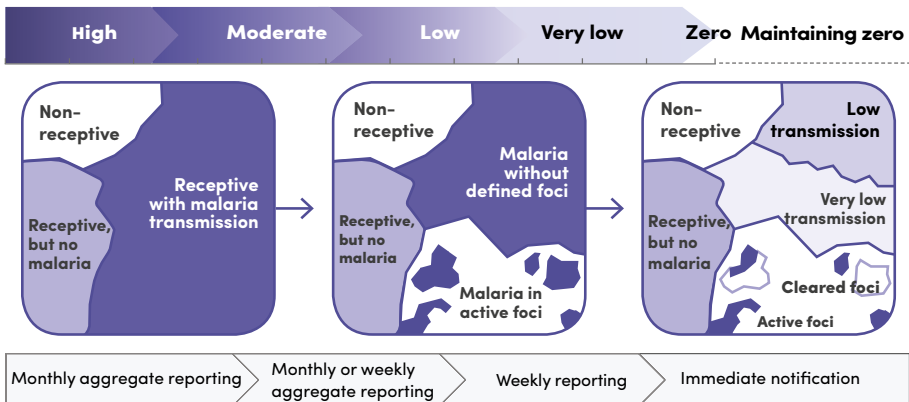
High Moderate Low Very low Zero Maintaining zero

Non-receptive

Receptive, but no malaria

Receptive with malaria transmission

Non-receptive

Malaria without defined foci

Receptive, but no malaria

Malaria in active foci

Non-receptive

Low transmission

Very low transmission

Receptive, but no malaria

Cleared foci

Active foci

Monthly aggregate reporting

Monthly or weekly aggregate reporting

Weekly reporting

Immediate notification